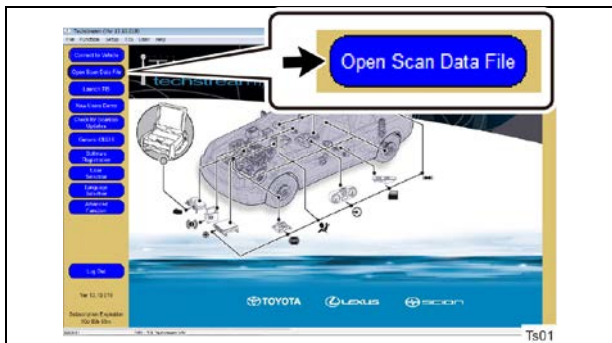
Techstream Lite 10.10.018
File Function Setup Tab User Help
Connect to Vehicle
Open Scan Data File
Launch TIS
New Users Demo
Check for Techstream Updates
Generic OBDII
Software Registration
Unit Selection
Language Selection
Advanced Function
Log Out
Open Scan Data File
techstream
TOYOTA
LEXUS
SCION
Ts01